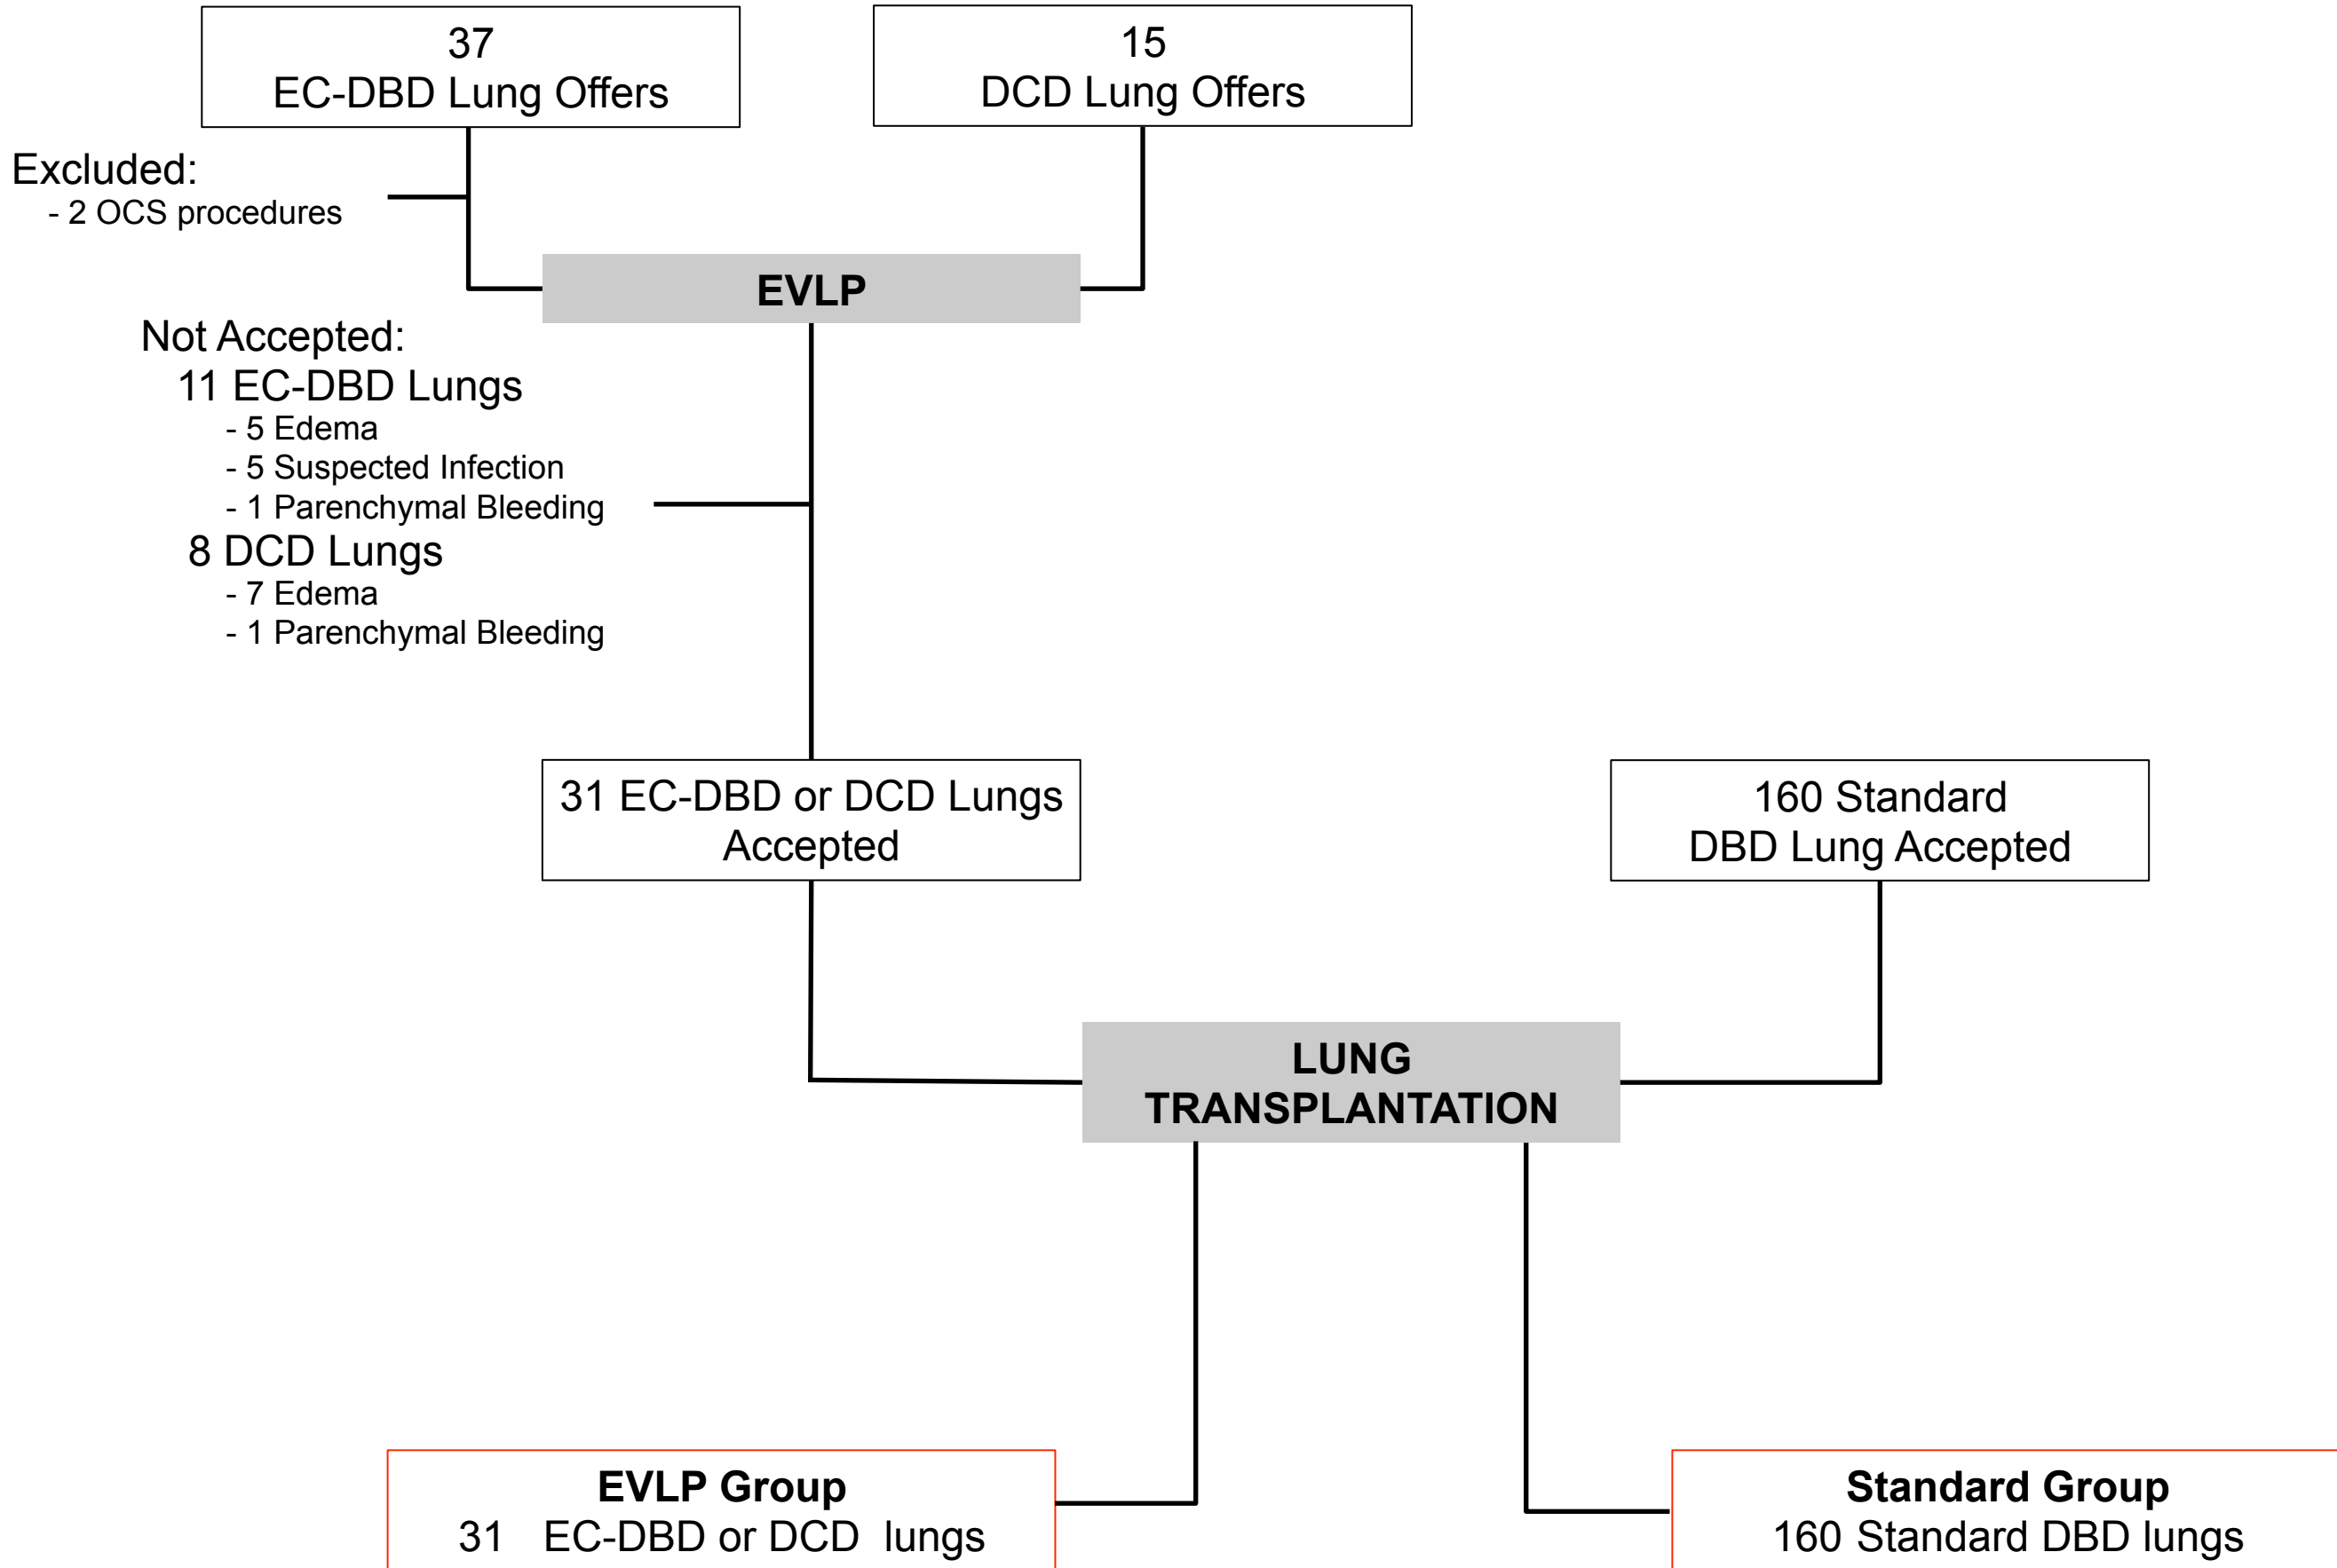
37
EC-DBD Lung Offers

15
DCD Lung Offers

Excluded:
- 2 OCS procedures

EVLP

Not Accepted:
11 EC-DBD Lungs
- 5 Edema
- 5 Suspected Infection
- 1 Parenchymal Bleeding
8 DCD Lungs
- 7 Edema
- 1 Parenchymal Bleeding

31 EC-DBD or DCD Lungs Accepted

160 Standard DBD Lung Accepted

LUNG TRANSPLANTATION

EVLP Group
31 EC-DBD or DCD lungs

Standard Group
160 Standard DBD lungs